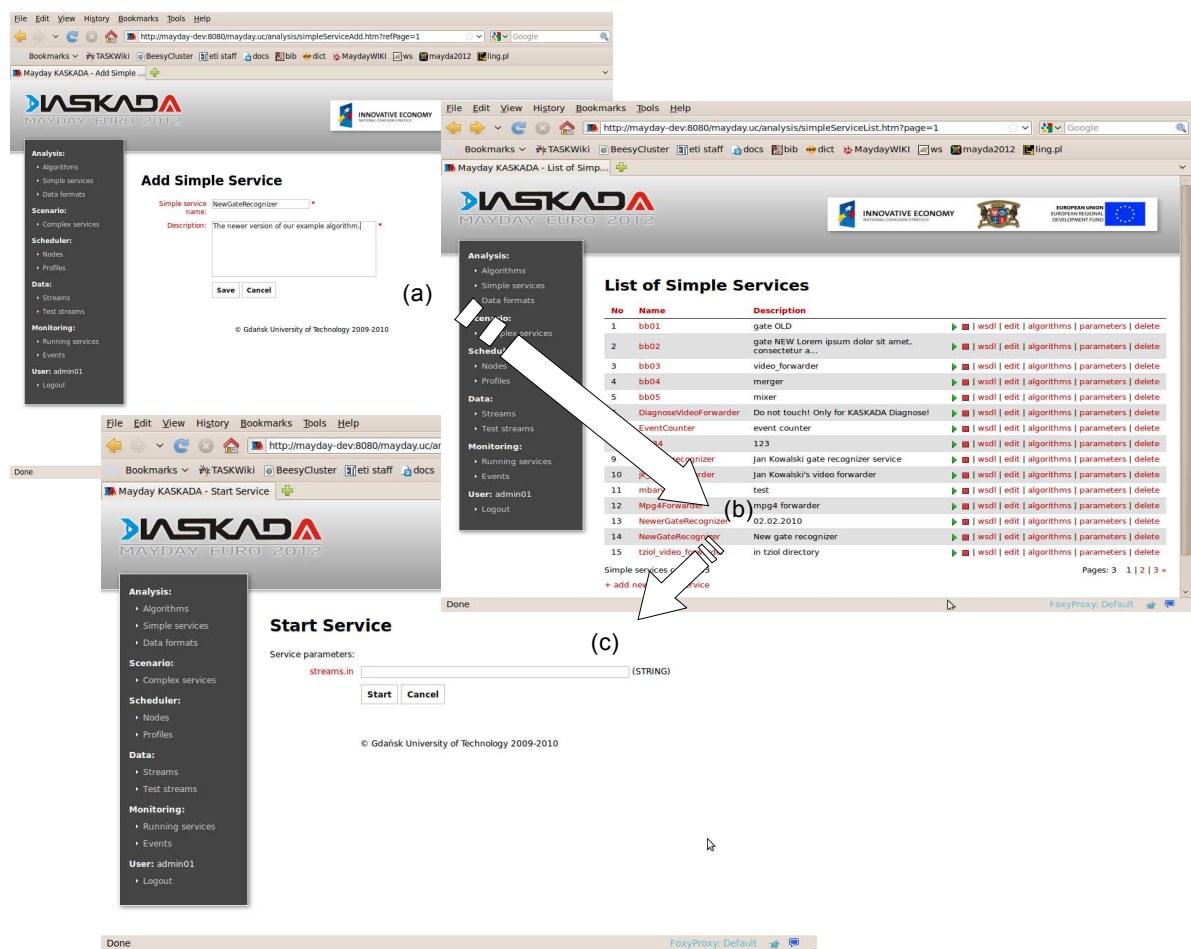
File Edit View History Bookmarks Tools Help

http://mayday-dev:8080/mayday.uc/analysis/simpleServiceAdd.htm?refPage=1

Google

Bookmarks TASKWiki BeesyCluster eti staff docs bib dict MaydayWIKI ws mayda2012 ling.pl

Mayday KASKADA - Add Simple ...

KASKADA MAYDAY EURO 2012

INNOVATIVE ECONOMY

Analysis:
Algorithms
Simple services
Data formats
Scenario:
Complex services
Scheduler:
Nodes
Profiles
Data:
Streams
Test streams
Monitoring:
Running services
Events
User: admin01
Logout

Add Simple Service

Simple service name: NewGateRecognizer *

Description: The newer version of our example algorithm. *

Save Cancel

© Gdańsk University of Technology 2009-2010

Done

(a)

File Edit View History Bookmarks Tools Help

http://mayday-dev:8080/mayday.uc/analysis/simpleServiceList.htm?page=1

Google

Bookmarks TASKWiki BeesyCluster eti staff docs bib dict MaydayWIKI ws mayda2012 ling.pl

Mayday KASKADA - List of Simp...

KASKADA MAYDAY EURO 2012

INNOVATIVE ECONOMY NATIONAL COHESION STRATEGY

EUROPEAN UNION EUROPEAN REGIONAL DEVELOPMENT FUND

Analysis:
Algorithms
Simple services
Data formats
Scenario:
Complex services
Scheduler:
Nodes
Profiles
Data:
Streams
Test streams
Monitoring:
Running services
Events
User: admin01
Logout

List of Simple Services

| No | Name | Description | |
|---|---|---|---|
| 1 | bb01 | gate OLD | wsdl \| edit \| algorithms \| parameters \| delete |
| 2 | bb02 | gate NEW Lorem ipsum dolor sit amet, consectetur a... | wsdl \| edit \| algorithms \| parameters \| delete |
| 3 | bb03 | video_forwarder | wsdl \| edit \| algorithms \| parameters \| delete |
| 4 | bb04 | merger | wsdl \| edit \| algorithms \| parameters \| delete |
| 5 | bb05 | mixer | wsdl \| edit \| algorithms \| parameters \| delete |
| | DiagnoseVideoForwarder | Do not touch! Only for KASKADA Diagnose! | wsdl \| edit \| algorithms \| parameters \| delete |
| | EventCounter | event counter | wsdl \| edit \| algorithms \| parameters \| delete |
| | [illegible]34 | 123 | wsdl \| edit \| algorithms \| parameters \| delete |
| 9 | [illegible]recognizer | Jan Kowalski gate recognizer service | wsdl \| edit \| algorithms \| parameters \| delete |
| 10 | J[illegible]rder | Jan Kowalski's video forwarder | wsdl \| edit \| algorithms \| parameters \| delete |
| 11 | mba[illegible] | test | wsdl \| edit \| algorithms \| parameters \| delete |
| 12 | Mpg4Forwarder | mpg4 forwarder | wsdl \| edit \| algorithms \| parameters \| delete |
| 13 | NewerGateRecognizer | 02.02.2010 | wsdl \| edit \| algorithms \| parameters \| delete |
| 14 | NewGateRecognizer | New gate recognizer | wsdl \| edit \| algorithms \| parameters \| delete |
| 15 | tziol_video_fo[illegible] | in tziol directory | wsdl \| edit \| algorithms \| parameters \| delete |

Simple services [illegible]

Pages: 3 1 | 2 | 3 »

+ add new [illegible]ervice

Done

FoxyProxy: Default

(b)

File Edit View History Bookmarks Tools Help

http://mayday-dev:8080/mayday.uc/ar

Bookmarks TASKWiki BeesyCluster eti staff docs

Mayday KASKADA - Start Service

KASKADA MAYDAY EURO 2012

Analysis:
Algorithms
Simple services
Data formats
Scenario:
Complex services
Scheduler:
Nodes
Profiles
Data:
Streams
Test streams
Monitoring:
Running services
Events
User: admin01
Logout

Start Service

Service parameters:

streams.in (STRING)

Start Cancel

© Gdańsk University of Technology 2009-2010

(c)

Done

FoxyProxy: Default